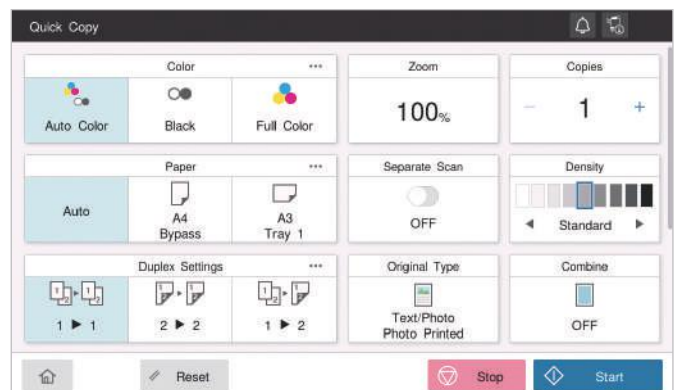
Quick Copy

Color •••

Auto Color

Black

Full Color

Zoom

100%

Copies

−

1

+

Paper •••

Auto

A4
Bypass

A3
Tray 1

Separate Scan

OFF

Density

◄ Standard ►

Duplex Settings •••

1 ► 1

2 ► 2

1 ► 2

Original Type

Text/Photo
Photo Printed

Combine

OFF

Reset

Stop

Start